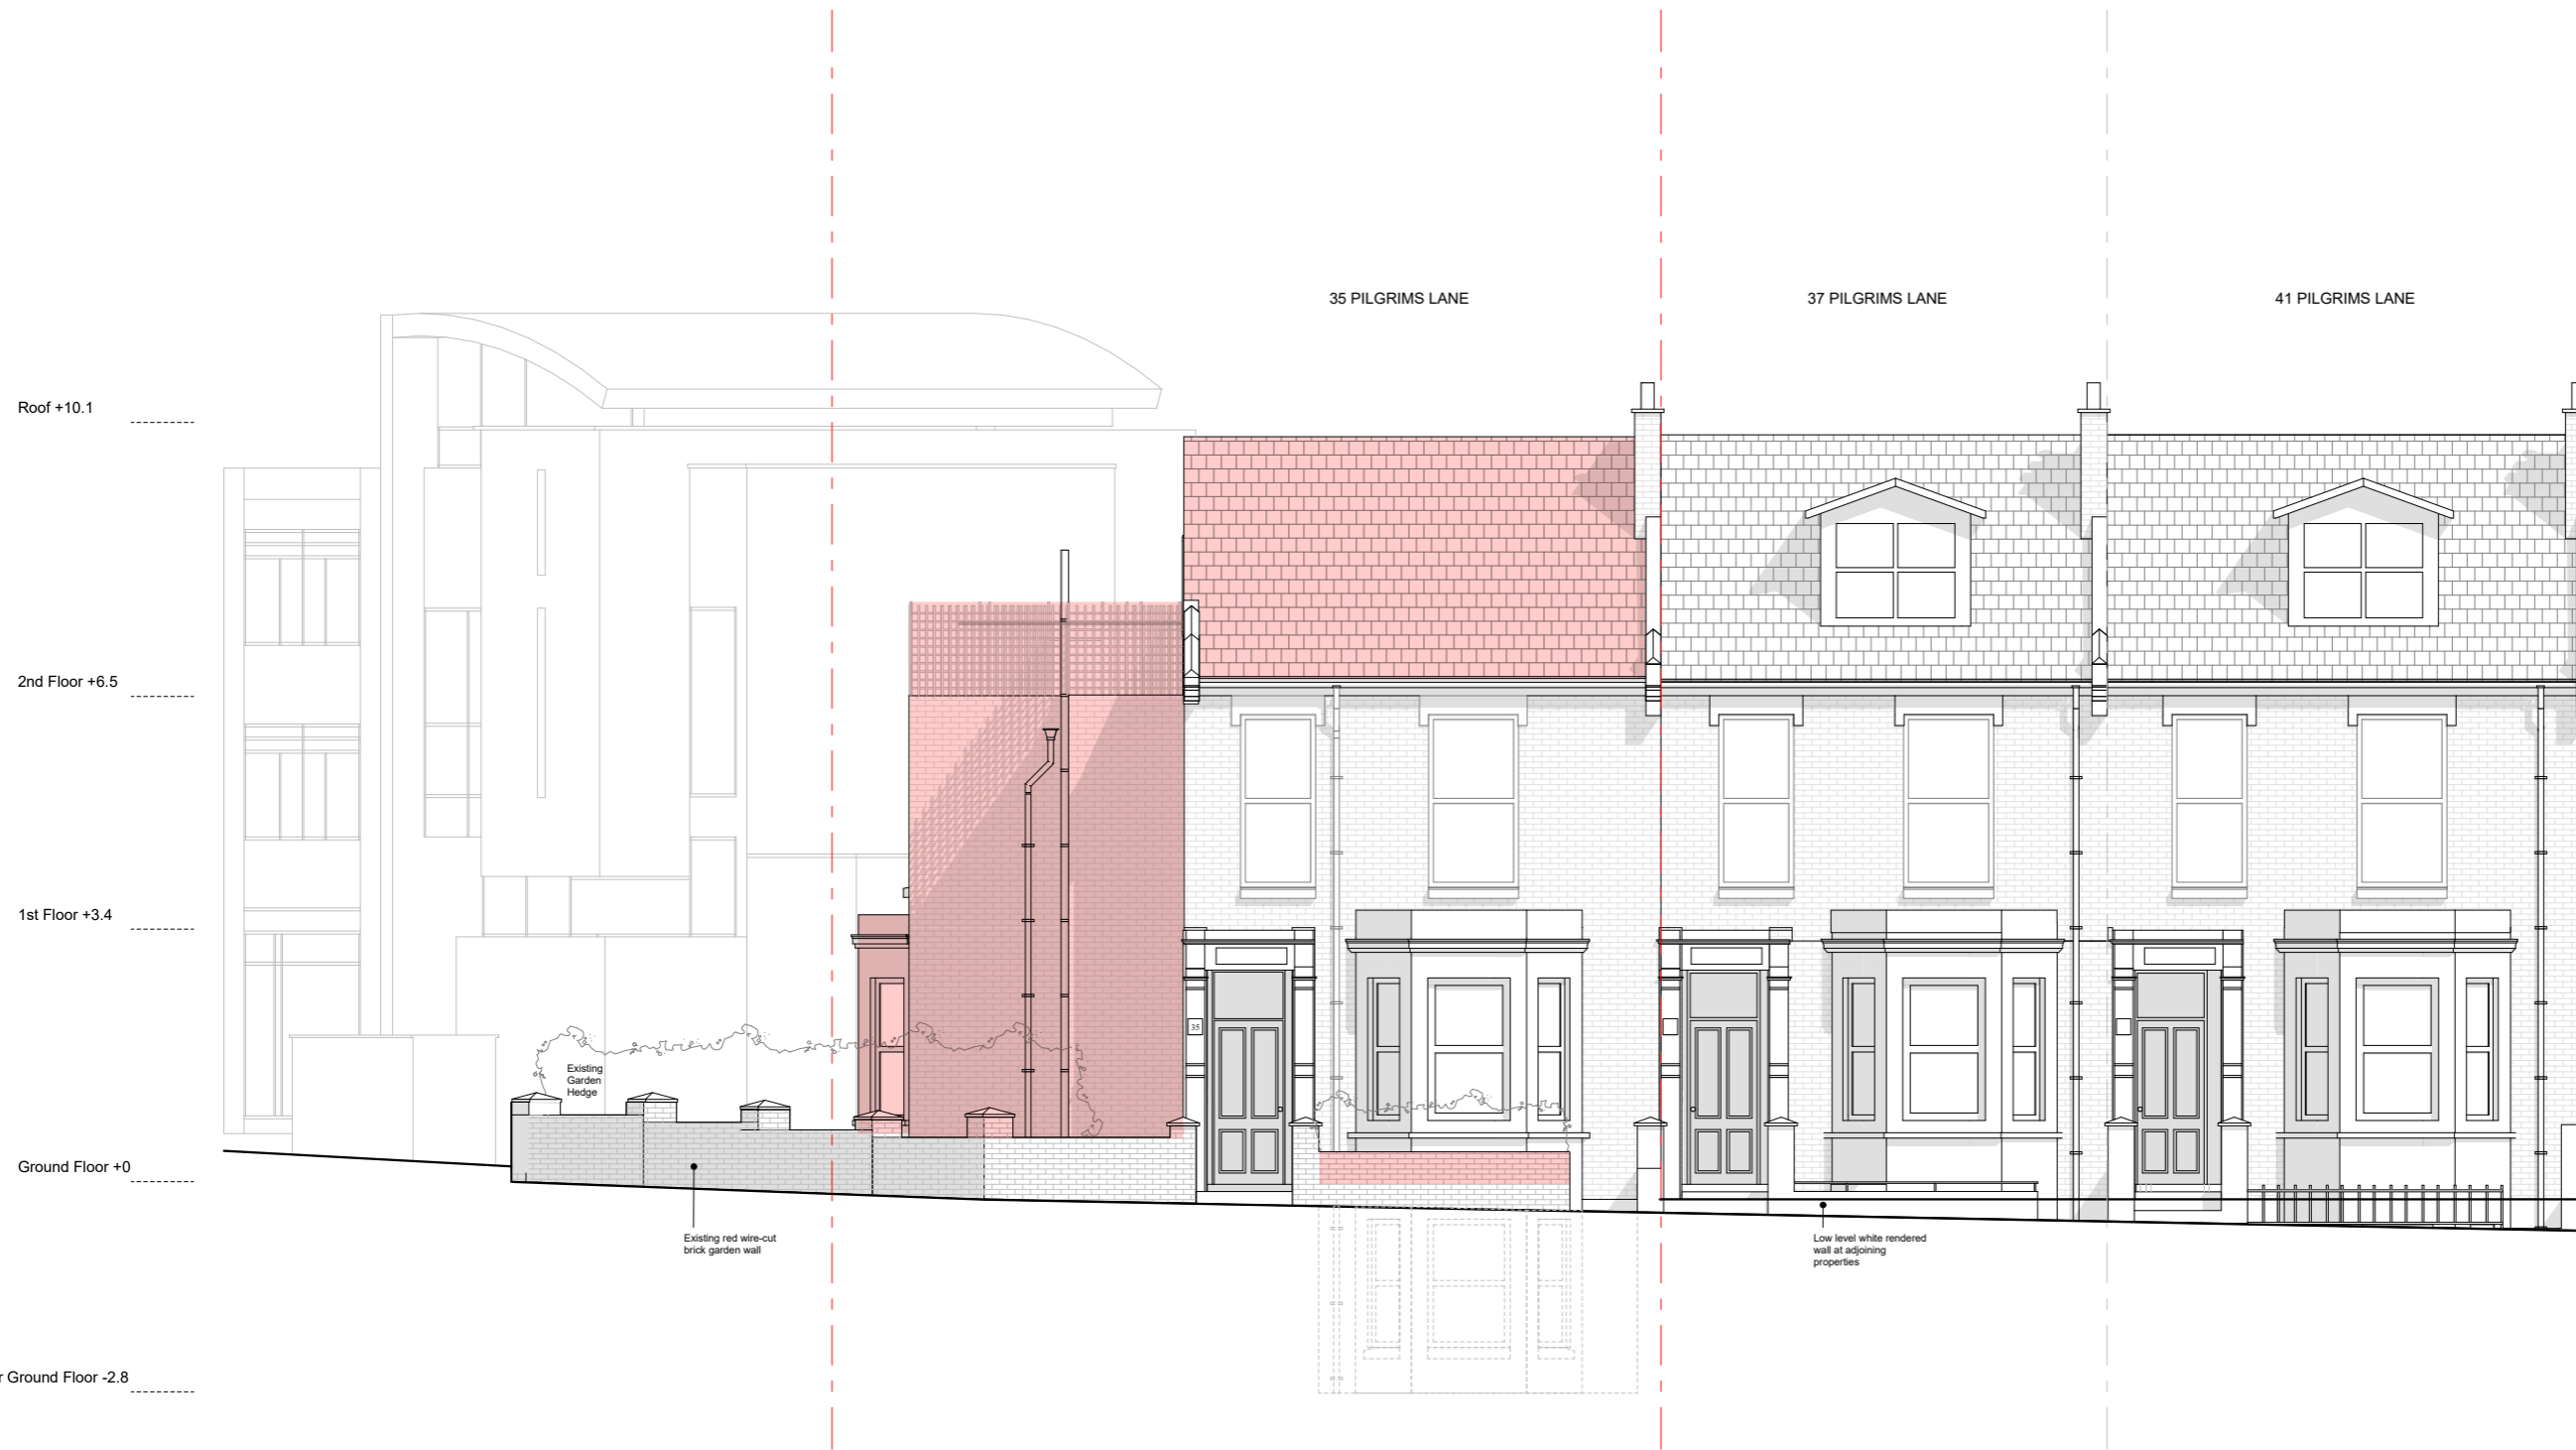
35 PILGRIMS LANE

37 PILGRIMS LANE

41 PILGRIMS LANE

Roof +10.1

2nd Floor +6.5

1st Floor +3.4

Ground Floor +0

r Ground Floor -2.8

Existing Garden Hedge

35

Existing red wire-cut brick garden wall

Low level white rendered wall at adjoining properties